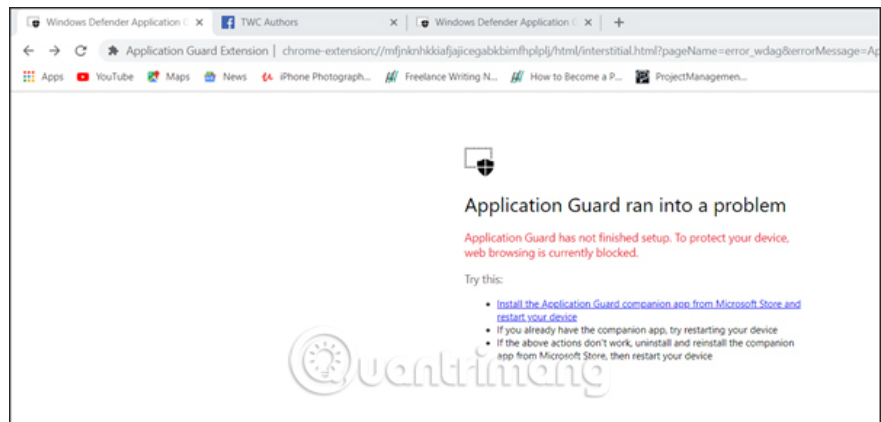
Windows Defender Application G ×
TWC Authors ×
Windows Defender Application G ×
+

← → C Application Guard Extension | chrome-extension://mfjnknhkkiafjajicegabkbimfhplplj/html/interstitial.html?pageName=error_wdag&errorMessage=Ap

Apps YouTube Maps News iPhone Photograph... Freelance Writing N... How to Become a P... ProjectManagemen...

Application Guard ran into a problem

Application Guard has not finished setup. To protect your device, web browsing is currently blocked.

Try this:

• Install the Application Guard companion app from Microsoft Store and restart your device
• If you already have the companion app, try restarting your device
• If the above actions don't work, uninstall and reinstall the companion app from Microsoft Store, then restart your device

Quantrimang